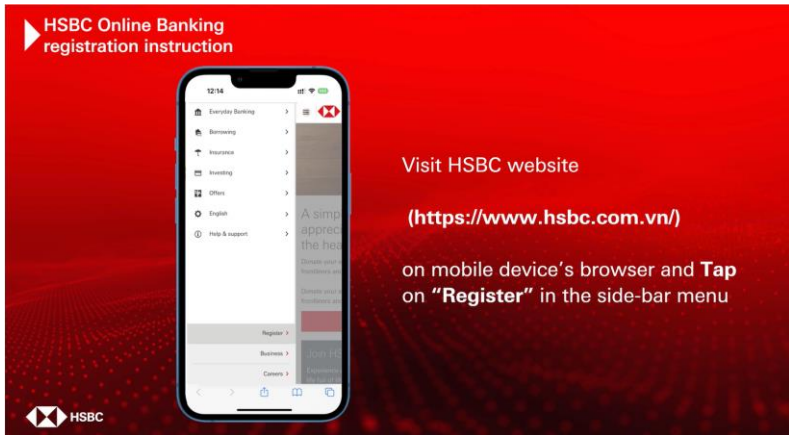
HSBC Online Banking registration instruction

12:14

Everyday Banking >

Borrowing >

Insurance >

Investing >

Offers >

English >

Help & support >

A simp apprec the hea

Donate your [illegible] foundations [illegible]

Donate your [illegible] foundations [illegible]

Join H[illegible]

Register >

Business >

Careers >

Visit HSBC website

(https://www.hsbc.com.vn/)

on mobile device's browser and Tap on "Register" in the side-bar menu

HSBC